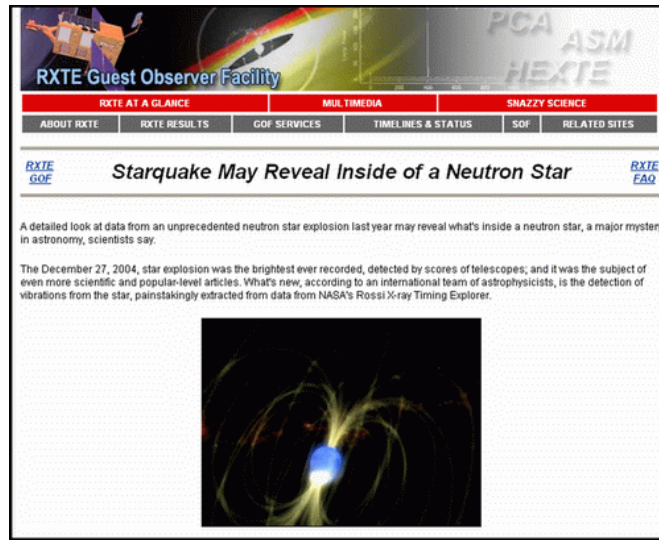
RXTE Guest Observer Facility

PCA ASM HEXTE

RXTE AT A GLANCE | MULTIMEDIA | SNAZZY SCIENCE

ABOUT RXTE | RXTE RESULTS | GOF SERVICES | TIMELINES & STATUS | SOF | RELATED SITES

RXTE GOF

Starquake May Reveal Inside of a Neutron Star

RXTE FAQ

A detailed look at data from an unprecedented neutron star explosion last year may reveal what's inside a neutron star, a major myster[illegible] in astronomy, scientists say.

The December 27, 2004, star explosion was the brightest ever recorded, detected by scores of telescopes; and it was the subject of even more scientific and popular-level articles. What's new, according to an international team of astrophysicists, is the detection of vibrations from the star, painstakingly extracted from data from NASA's Rossi X-ray Timing Explorer.